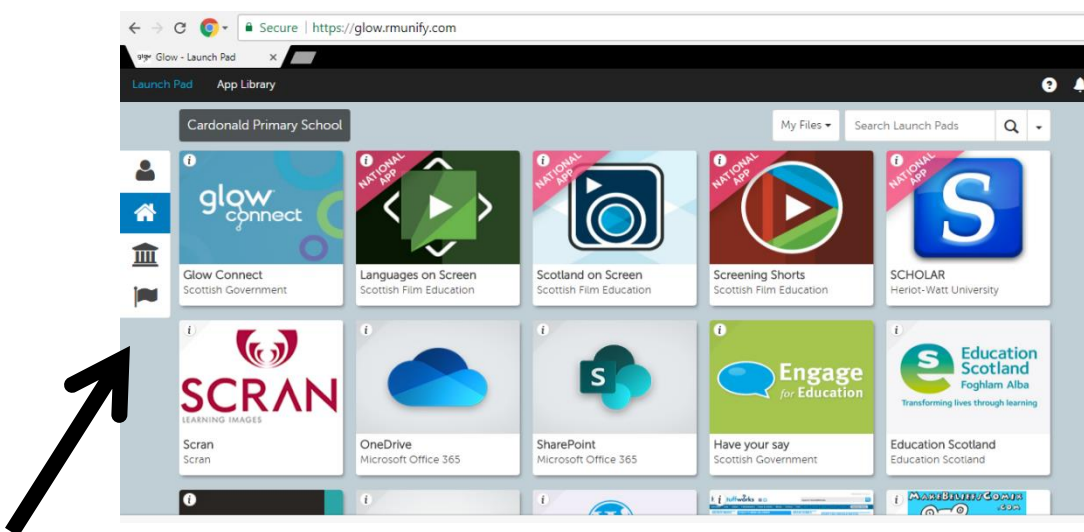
Secure | https://glow.rmunify.com

Glow - Launch Pad ×

Launch Pad App Library

Cardonald Primary School

My Files ▾ Search Launch Pads

glow connect

Glow Connect
Scottish Government

NATIONAL APP

Languages on Screen
Scottish Film Education

NATIONAL APP

Scotland on Screen
Scottish Film Education

NATIONAL APP

Screening Shorts
Scottish Film Education

NATIONAL APP

SCHOLAR
Heriot-Watt University

SCRAN LEARNING IMAGES

Scran
Scran

OneDrive
Microsoft Office 365

SharePoint
Microsoft Office 365

Engage for Education

Have your say
Scottish Government

Education Scotland Foghlam Alba
Transforming lives through learning

Education Scotland
Education Scotland

MakeBeliefsComix.com